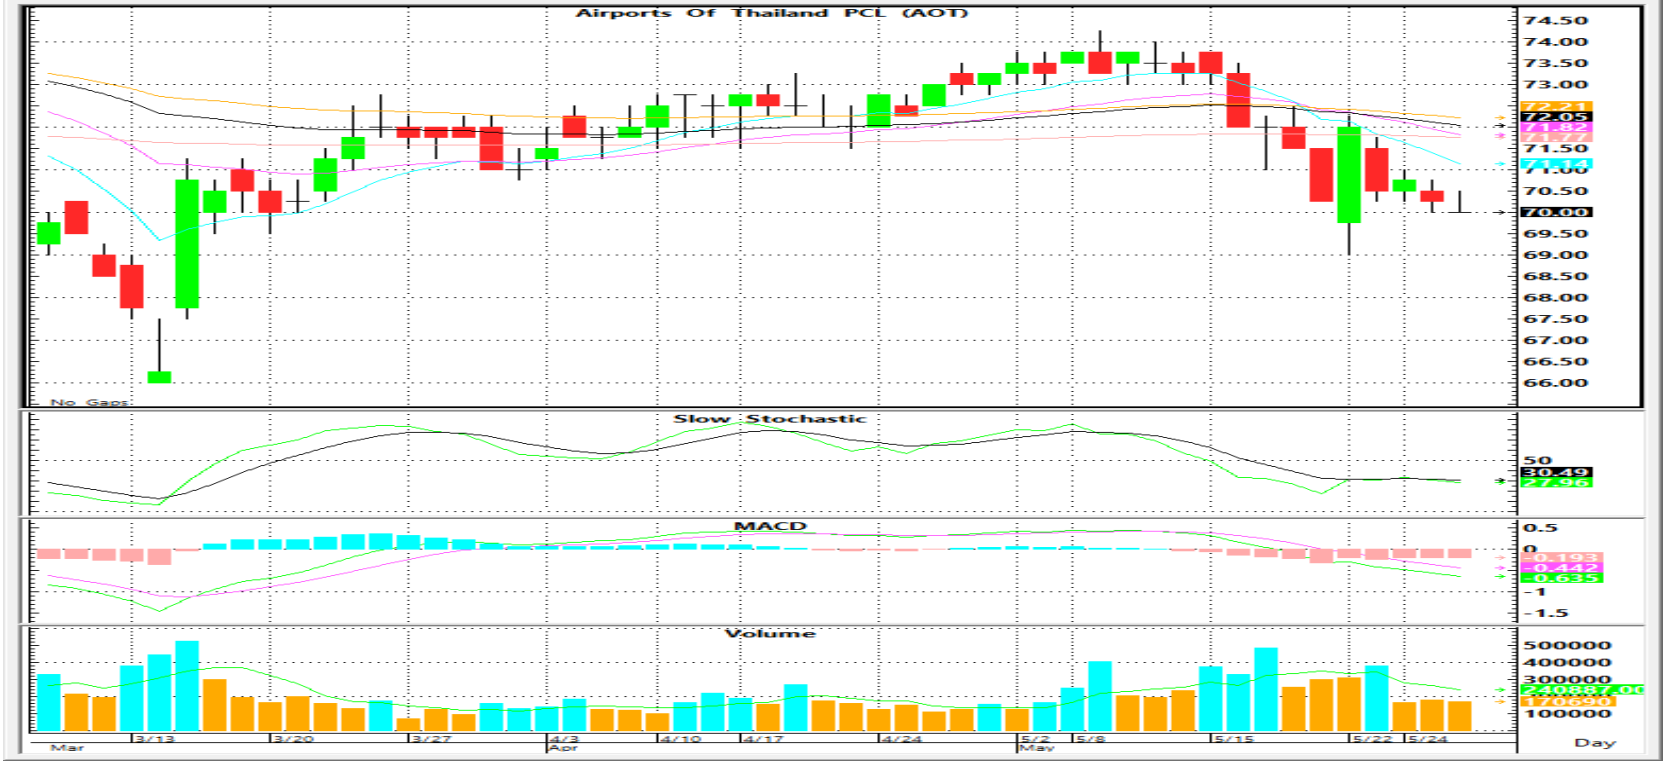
Airports Of Thailand PCL (AOT)

74.50
74.00
73.50
73.00
72.21
72.05
71.82
71.77
71.50
71.14
71.00
70.50
70.00
69.50
69.00
68.50
68.00
67.50
67.00
66.50
66.00

No Gaps

Slow Stochastic

50
30.49
27.96

MACD

0.5
0
-0.193
-0.442
-0.635
-1
-1.5

Volume

500000
400000
300000
240887.00
170690
100000

Mar 3/13 3/20 3/27 4/3 Apr 4/10 4/17 4/24 5/2 May 5/8 5/15 5/22 5/24

Day